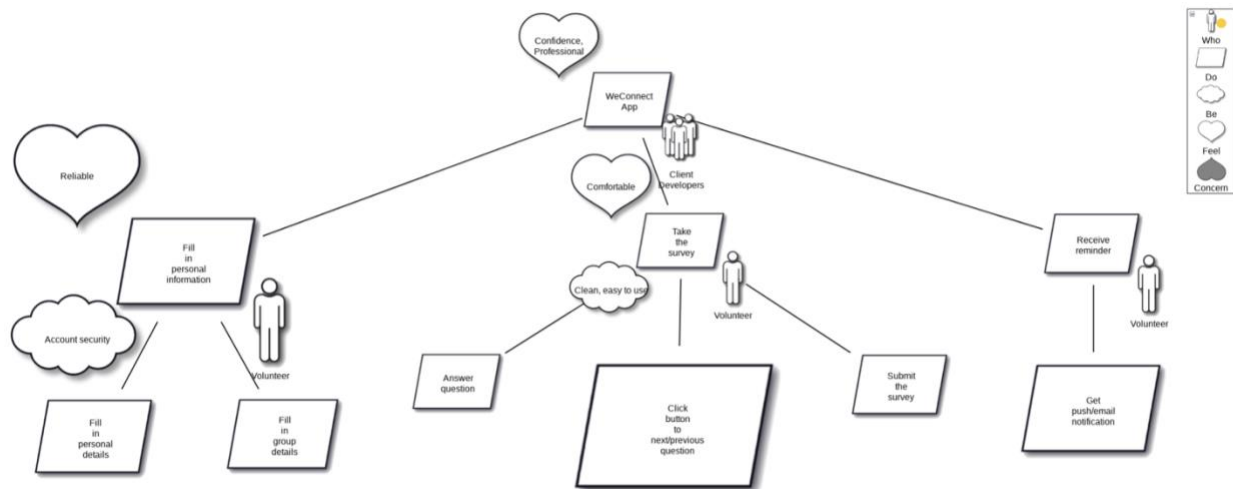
Confidence, Professional

WeConnect App

Client Developers

Reliable

Comfortable

Fill in personal information

Volunteer

Account security

Fill in personal details

Fill in group details

Take the survey

Clean, easy to use

Volunteer

Answer question

Click button to next/previous question

Submit the survey

Receive reminder

Volunteer

Get push/email notification

Who
Do
Be
Feel
Concern